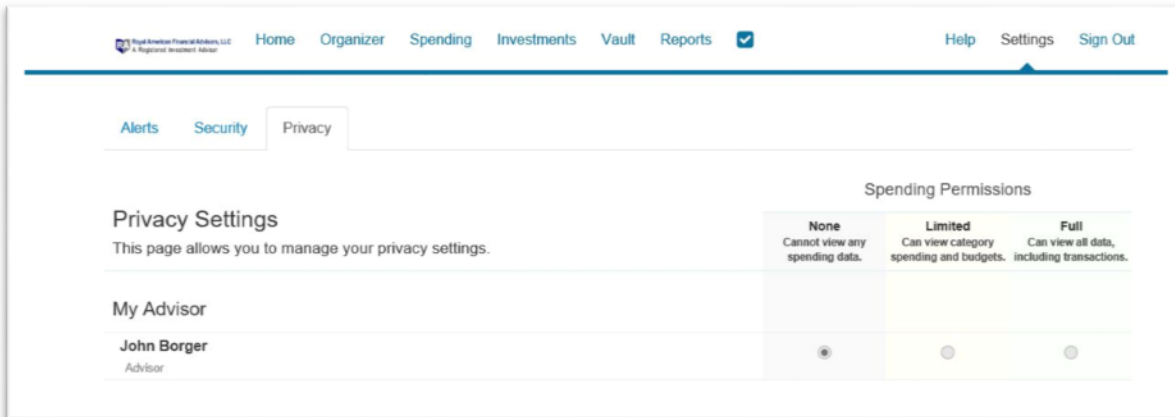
Royal American Financial Advisors, LLC
A Registered Investment Advisor

Home Organizer Spending Investments Vault Reports

Help Settings Sign Out

Alerts Security Privacy

Spending Permissions

Privacy Settings
This page allows you to manage your privacy settings.

| | None<br>Cannot view any spending data. | Limited<br>Can view category spending and budgets. | Full<br>Can view all data, including transactions. |
|---|---|---|---|
| My Advisor | | | |
| John Borger<br>Advisor | | | |